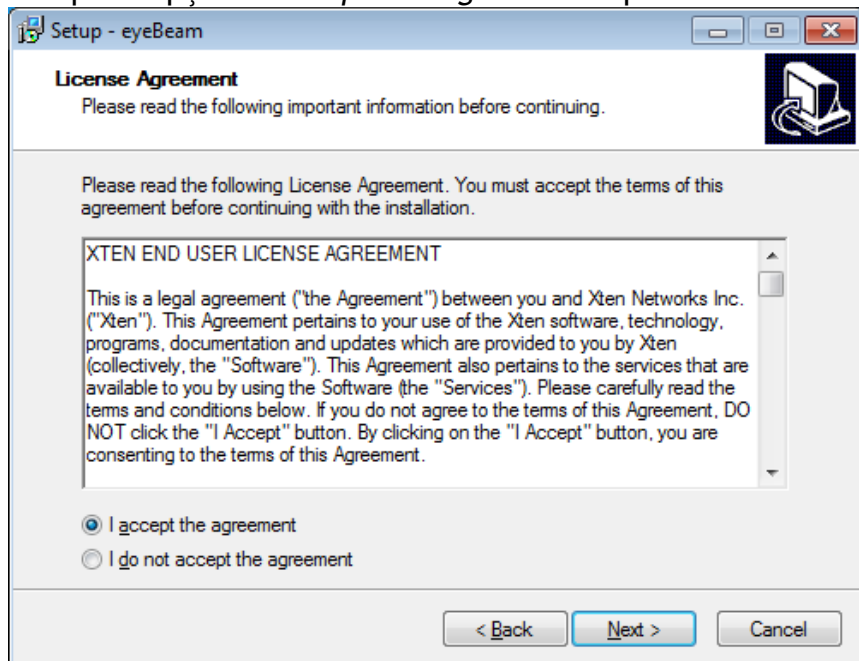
Setup - eyeBeam

License Agreement
Please read the following important information before continuing.

Please read the following License Agreement. You must accept the terms of this agreement before continuing with the installation.

XTEN END USER LICENSE AGREEMENT

This is a legal agreement ("the Agreement") between you and Xten Networks Inc. ("Xten"). This Agreement pertains to your use of the Xten software, technology, programs, documentation and updates which are provided to you by Xten (collectively, the "Software"). This Agreement also pertains to the services that are available to you by using the Software (the "Services"). Please carefully read the terms and conditions below. If you do not agree to the terms of this Agreement, DO NOT click the "I Accept" button. By clicking on the "I Accept" button, you are consenting to the terms of this Agreement.

I accept the agreement
I do not accept the agreement

< Back
Next >
Cancel